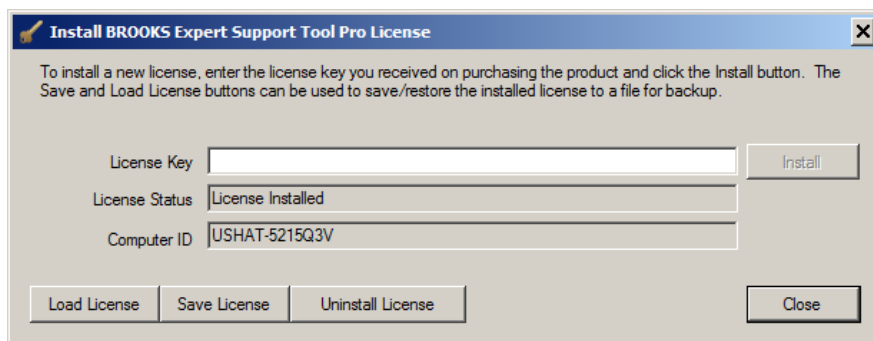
Install BROOKS Expert Support Tool Pro License

To install a new license, enter the license key you received on purchasing the product and click the Install button. The Save and Load License buttons can be used to save/restore the installed license to a file for backup.

License Key

Install

License Status

License Installed

Computer ID

USHAT-5215Q3V

Load License

Save License

Uninstall License

Close